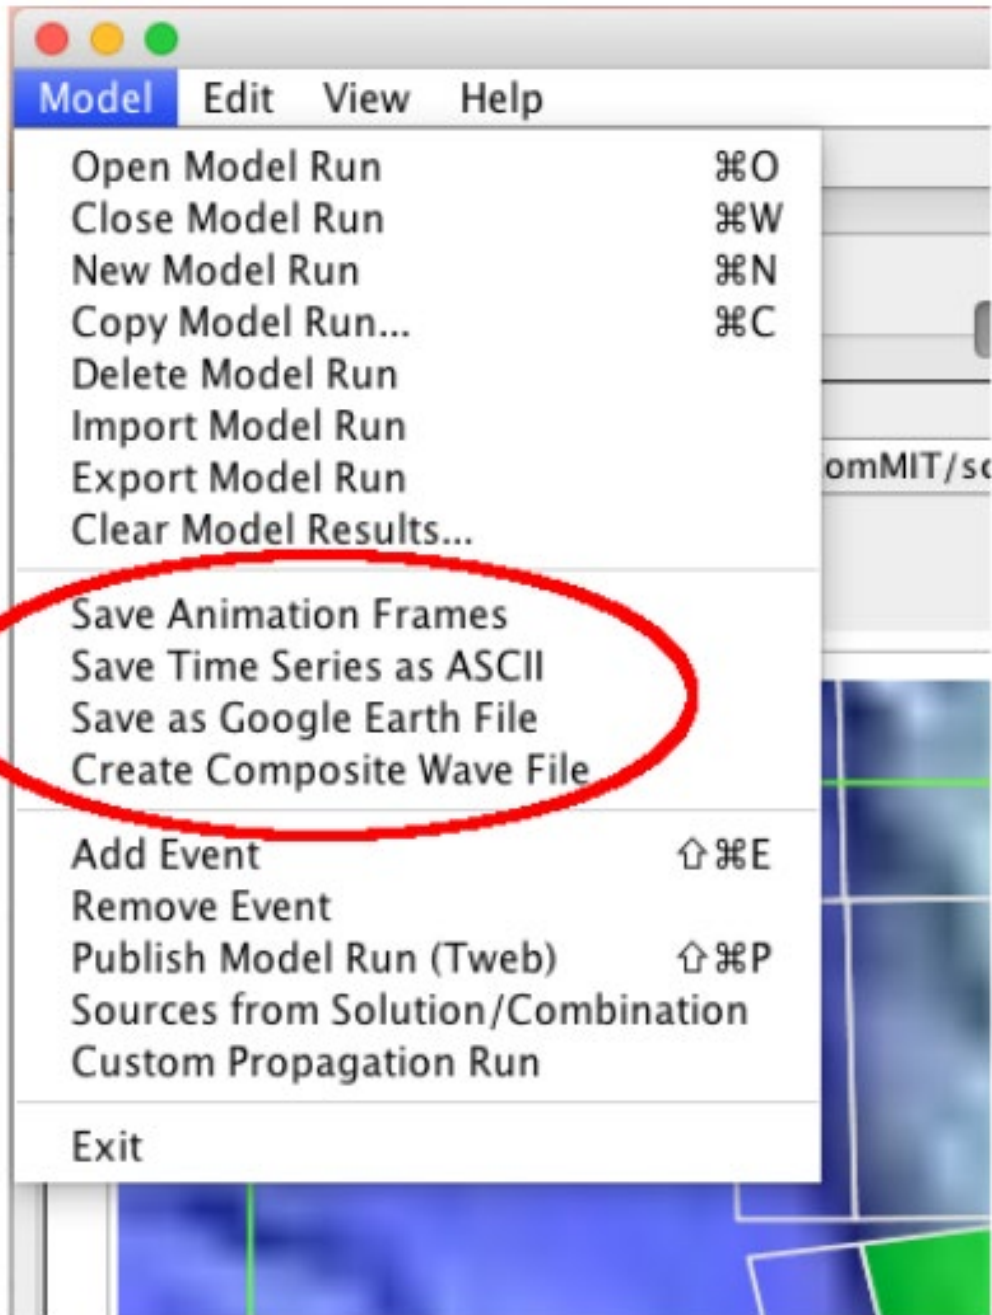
Model Edit View Help

Open Model Run ⌘O
Close Model Run ⌘W
New Model Run ⌘N
Copy Model Run... ⌘C
Delete Model Run
Import Model Run
Export Model Run
Clear Model Results...

Save Animation Frames
Save Time Series as ASCII
Save as Google Earth File
Create Composite Wave File

Add Event ⇧⌘E
Remove Event
Publish Model Run (Tweb) ⇧⌘P
Sources from Solution/Combination
Custom Propagation Run

Exit

omMIT/sc